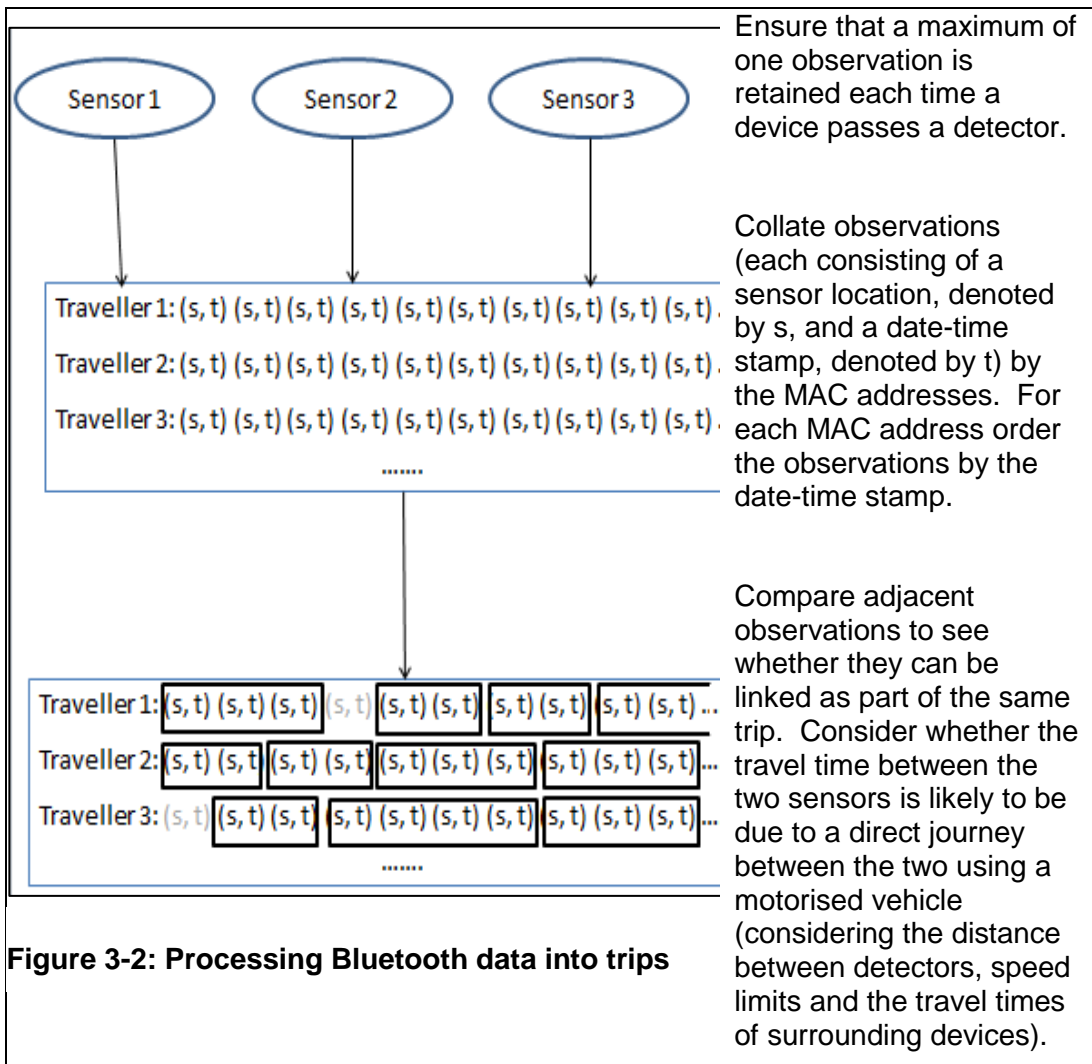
Sensor 1

Sensor 2

Sensor 3

Traveller 1: (s, t) (s, t) (s, t) (s, t) (s, t) (s, t) (s, t) (s, t) (s, t) (s, t)

Traveller 2: (s, t) (s, t) (s, t) (s, t) (s, t) (s, t) (s, t) (s, t) (s, t) (s, t)

Traveller 3: (s, t) (s, t) (s, t) (s, t) (s, t) (s, t) (s, t) (s, t) (s, t) (s, t)

.......

Traveller 1: (s, t) (s, t) (s, t) (s, t) (s, t) (s, t) (s, t) (s, t) (s, t) (s, t) ...

Traveller 2: (s, t) (s, t) (s, t) (s, t) (s, t) (s, t) (s, t) (s, t) (s, t) (s, t) ...

Traveller 3: (s, t) (s, t) (s, t) (s, t) (s, t) (s, t) (s, t) (s, t) (s, t) ...

.......

Figure 3-2: Processing Bluetooth data into trips

Ensure that a maximum of one observation is retained each time a device passes a detector.

Collate observations (each consisting of a sensor location, denoted by s, and a date-time stamp, denoted by t) by the MAC addresses. For each MAC address order the observations by the date-time stamp.

Compare adjacent observations to see whether they can be linked as part of the same trip. Consider whether the travel time between the two sensors is likely to be due to a direct journey between the two using a motorised vehicle (considering the distance between detectors, speed limits and the travel times of surrounding devices).